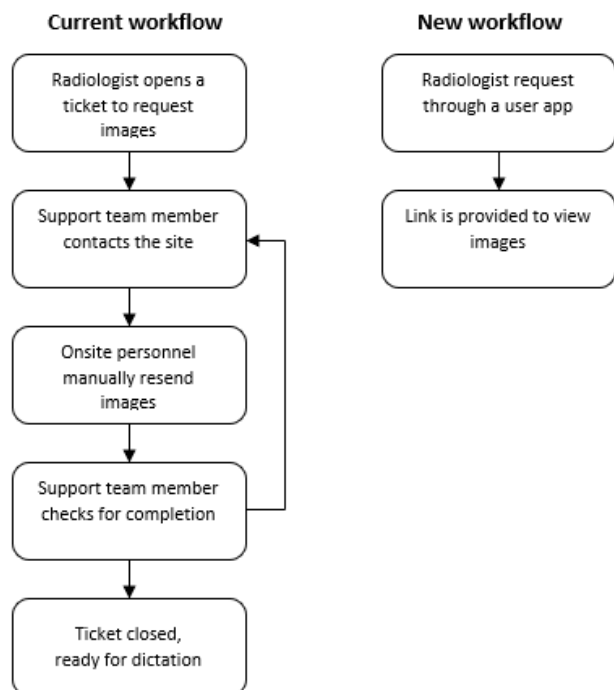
Current workflow

Radiologist opens a ticket to request images

Support team member contacts the site

Onsite personnel manually resend images

Support team member checks for completion

Ticket closed, ready for dictation

New workflow

Radiologist request through a user app

Link is provided to view images